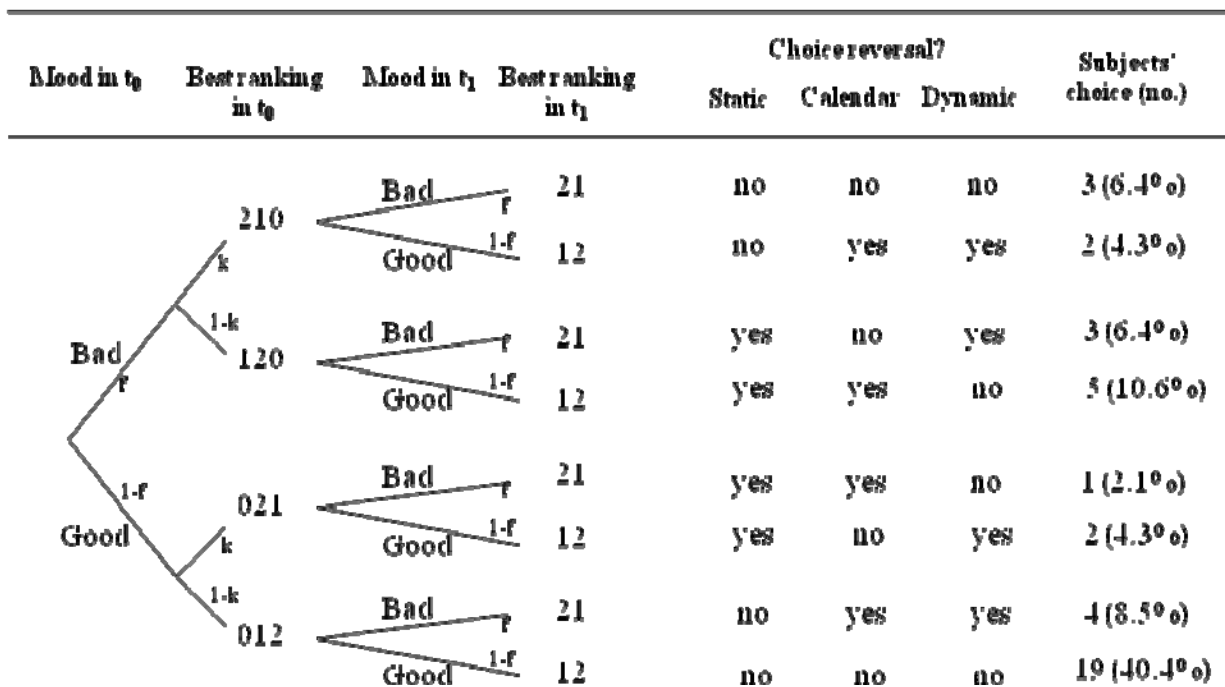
| Mood in $t_0$ | Best ranking in $t_0$ | Mood in $t_1$ | Best ranking in $t_1$ | Choice reversal? Static | Choice reversal? Calendar | Choice reversal? Dynamic | Subjects' choice (no.) |
|---|---|---|---|---|---|---|---|
| Bad f | 210 k | Bad f | 21 | no | no | no | 3 (6.4%) |
| | | Good 1-f | 12 | no | yes | yes | 2 (4.3%) |
| | 120 1-k | Bad f | 21 | yes | no | yes | 3 (6.4%) |
| | | Good 1-f | 12 | yes | yes | no | 5 (10.6%) |
| Good 1-f | 021 k | Bad f | 21 | yes | yes | no | 1 (2.1%) |
| | | Good 1-f | 12 | yes | no | yes | 2 (4.3%) |
| | 012 1-k | Bad f | 21 | no | yes | yes | 4 (8.5%) |
| | | Good 1-f | 12 | no | no | no | 19 (40.4%) |